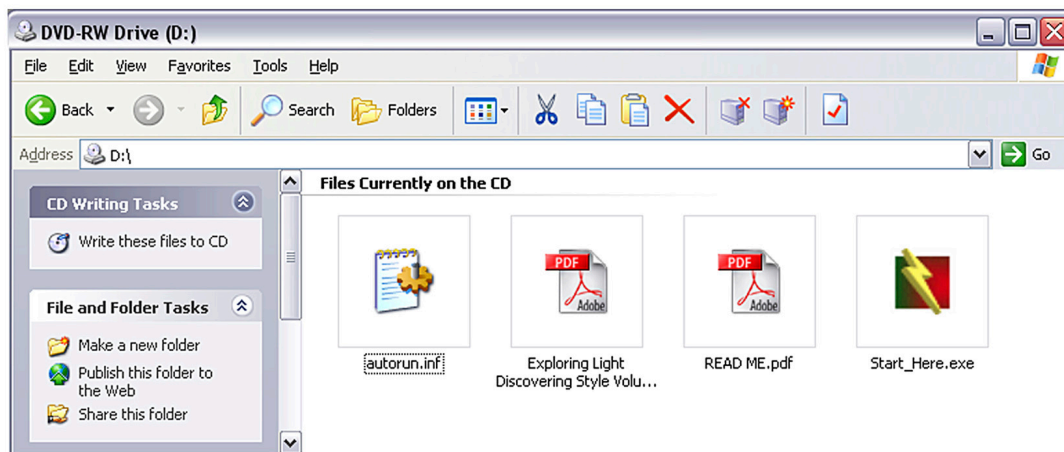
DVD-RW Drive (D:)

File Edit View Favorites Tools Help

Back Search Folders

Address D:\ Go

CD Writing Tasks

Write these files to CD

File and Folder Tasks

Make a new folder

Publish this folder to the Web

Share this folder

Files Currently on the CD

autorun.inf

PDF Adobe

Exploring Light Discovering Style Volu...

PDF Adobe

READ ME.pdf

Start_Here.exe